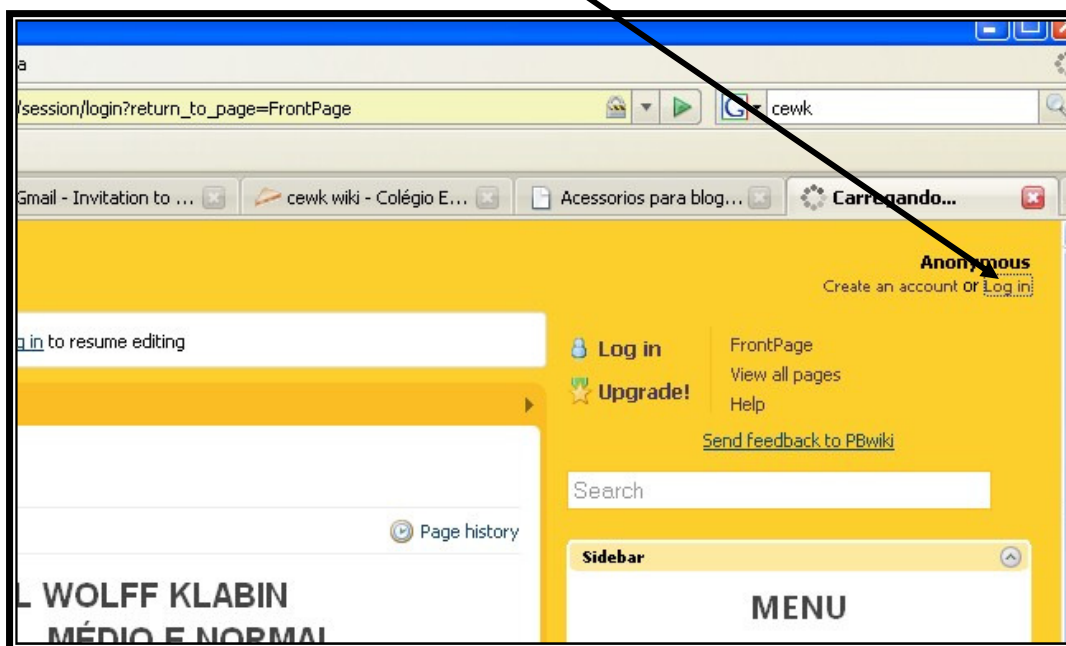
a

/session/login?return_to_page=FrontPage

cewk

Gmail - Invitation to ... | cewk wiki - Colégio E... | Acessorios para blog... | Carregando...

Anonymous
Create an account or Log in

g in to resume editing

Log in
Upgrade!

FrontPage
View all pages
Help

Send feedback to PBwiki

Search

Page history

Sidebar

MENU

L WOLFF KLABIN
MÉDIO E NORMAL